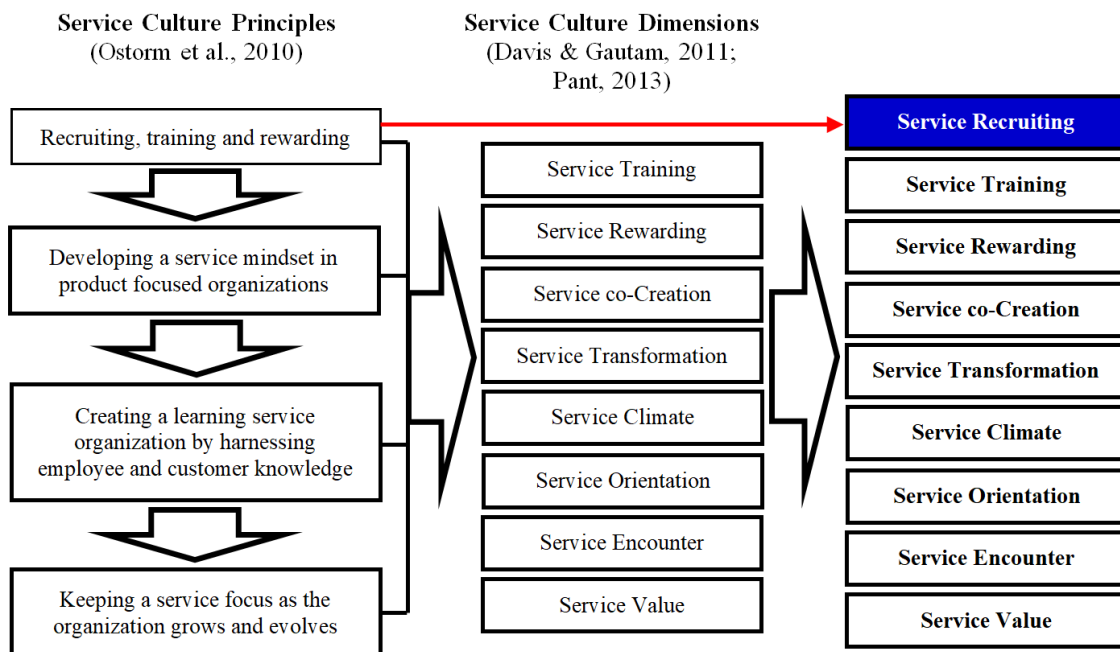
Service Culture Principles
(Ostorm et al., 2010)

Service Culture Dimensions
(Davis & Gautam, 2011; Pant, 2013)

Recruiting, training and rewarding

Developing a service mindset in product focused organizations

Creating a learning service organization by harnessing employee and customer knowledge

Keeping a service focus as the organization grows and evolves

Service Training

Service Rewarding

Service co-Creation

Service Transformation

Service Climate

Service Orientation

Service Encounter

Service Value

Service Recruiting

Service Training

Service Rewarding

Service co-Creation

Service Transformation

Service Climate

Service Orientation

Service Encounter

Service Value